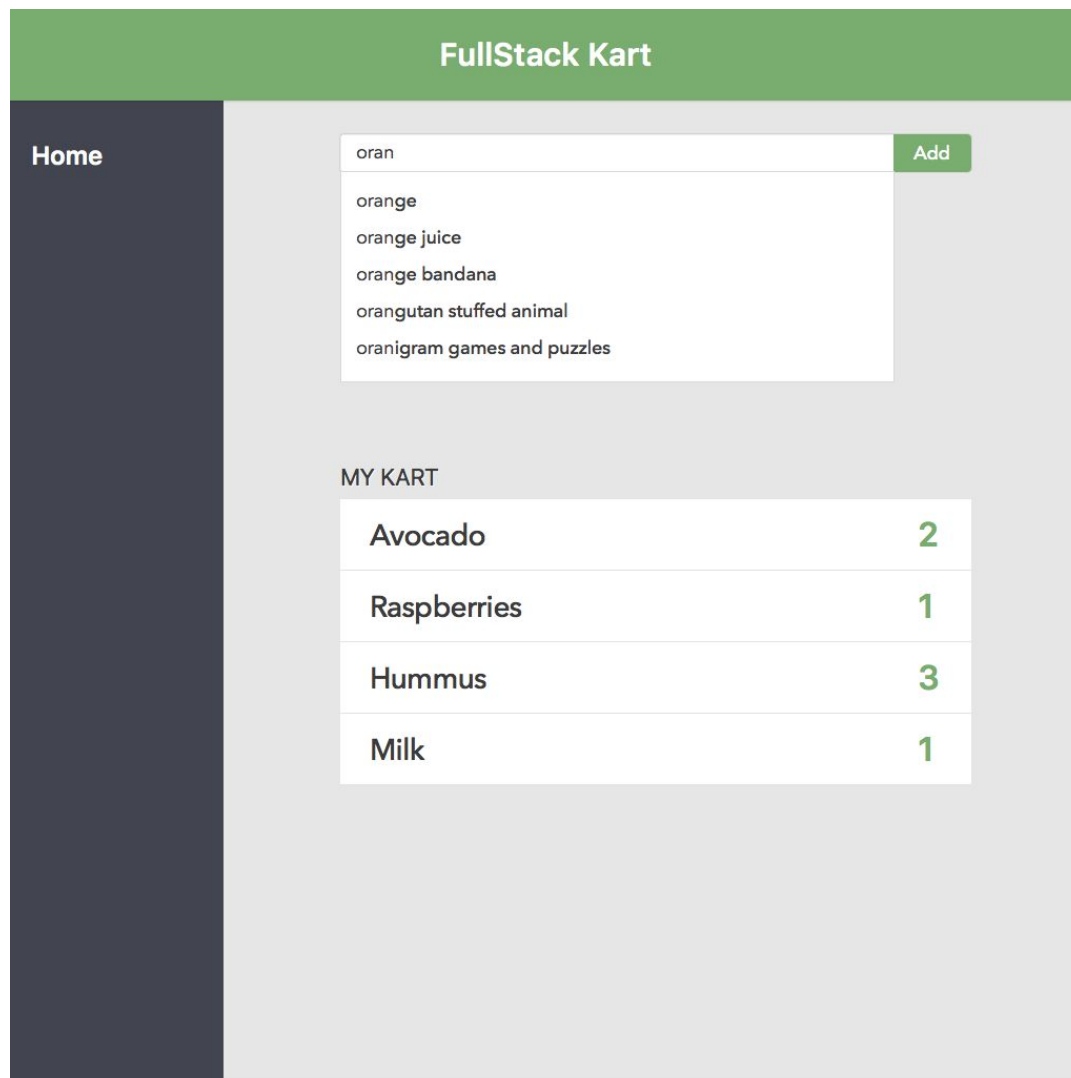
FullStack Kart

Home

oran

Add

orange
orange juice
orange bandana
orangutan stuffed animal
oranigram games and puzzles

MY KART

| Avocado | 2 |
|---|---|
| Raspberries | 1 |
| Hummus | 3 |
| Milk | 1 |